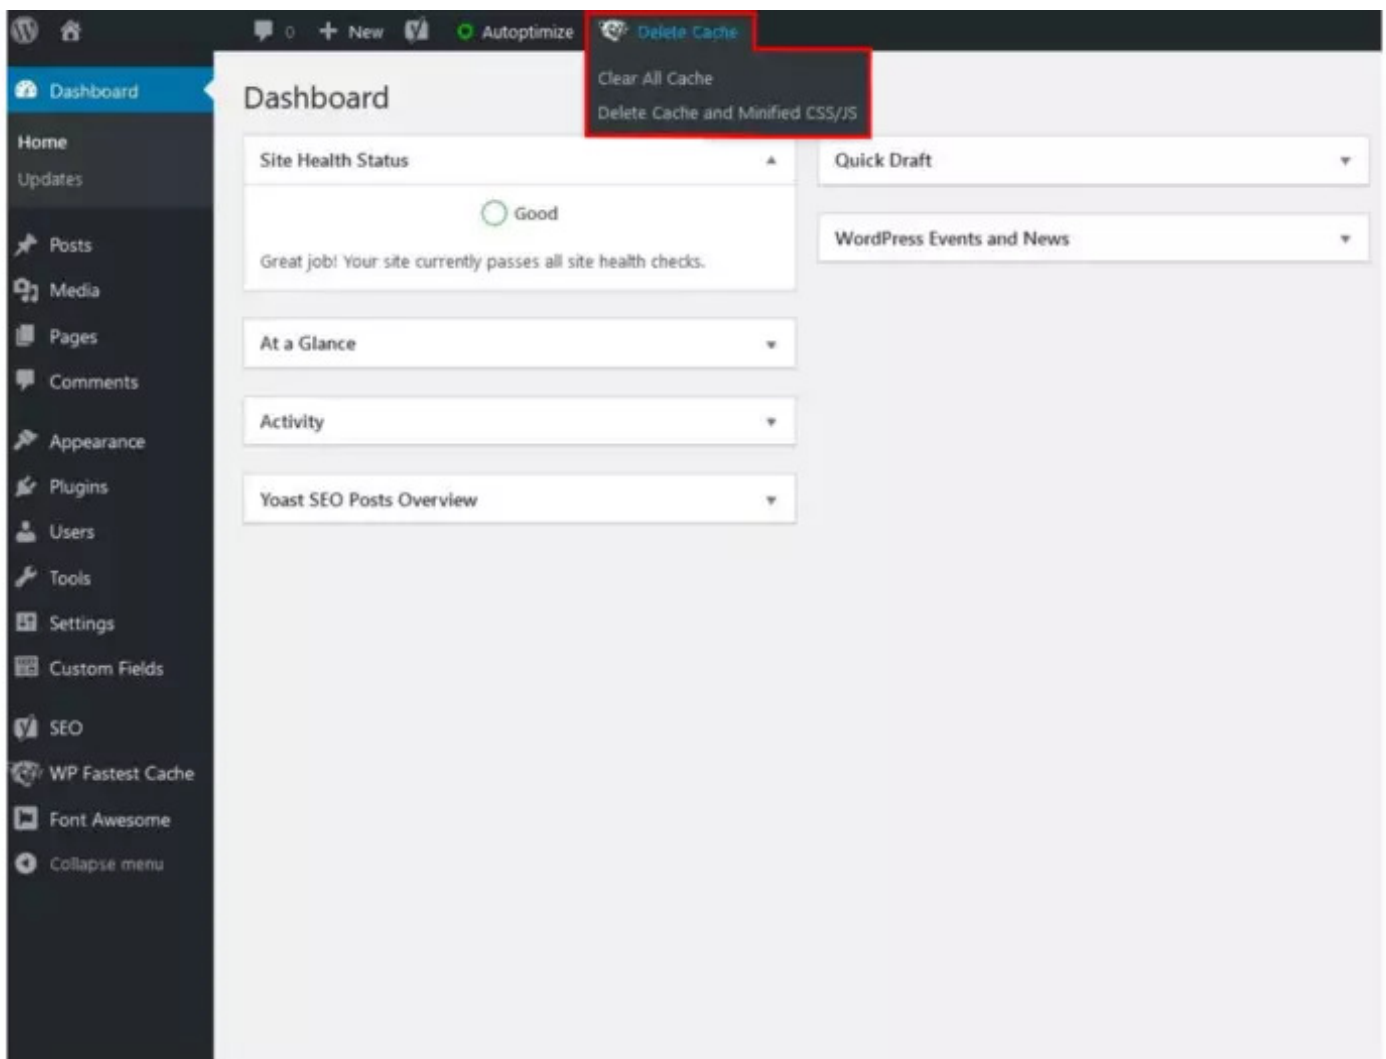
0 + New Autoptimize Delete Cache

Clear All Cache
Delete Cache and Minified CSS/JS

Dashboard
Home
Updates
Posts
Media
Pages
Comments
Appearance
Plugins
Users
Tools
Settings
Custom Fields
SEO
WP Fastest Cache
Font Awesome
Collapse menu

Dashboard

Site Health Status

Good

Great job! Your site currently passes all site health checks.

At a Glance

Activity

Yoast SEO Posts Overview

Quick Draft

WordPress Events and News